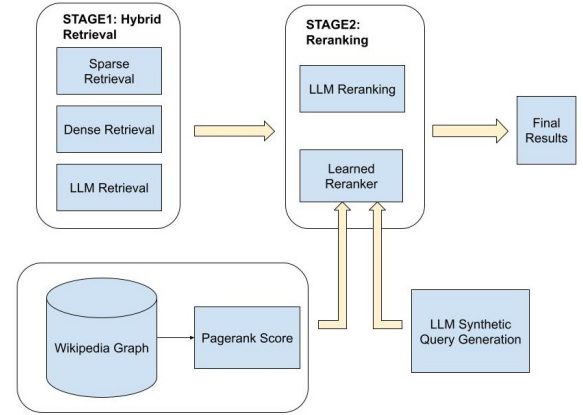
STAGE1: Hybrid Retrieval

Sparse Retrieval

Dense Retrieval

LLM Retrieval

STAGE2: Reranking

LLM Reranking

Learned Reranker

Final Results

Wikipedia Graph

Pagerank Score

LLM Synthetic Query Generation